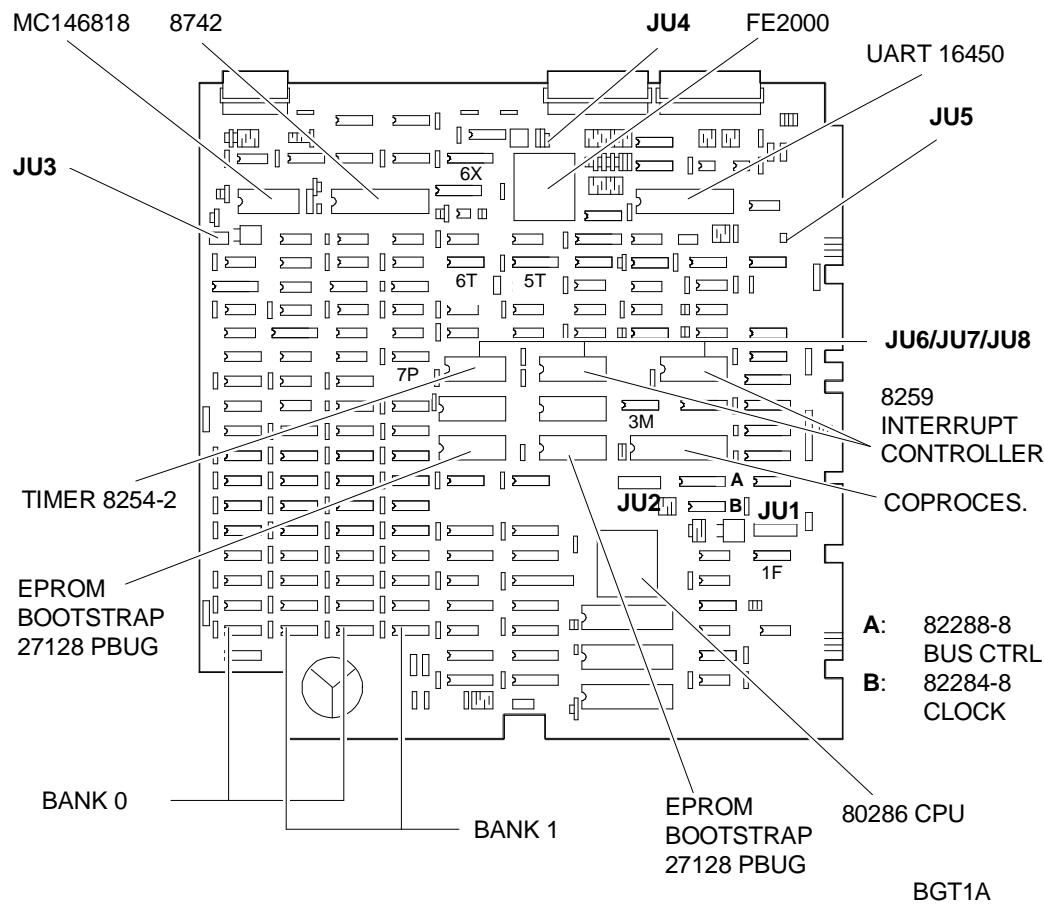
MC146818 8742 JU4 FE2000 UART 16450

JU5

JU3

6X

6T 5T

JU6/JU7/JU8

7P

8259 INTERRUPT CONTROLLER

3M

A

TIMER 8254-2

JU2 B JU1

COPROCES.

1F

EPROM BOOTSTRAP 27128 PBUG

A: 82288-8 BUS CTRL
B: 82284-8 CLOCK

BANK 0

BANK 1

EPROM BOOTSTRAP 27128 PBUG

80286 CPU

BGT1A